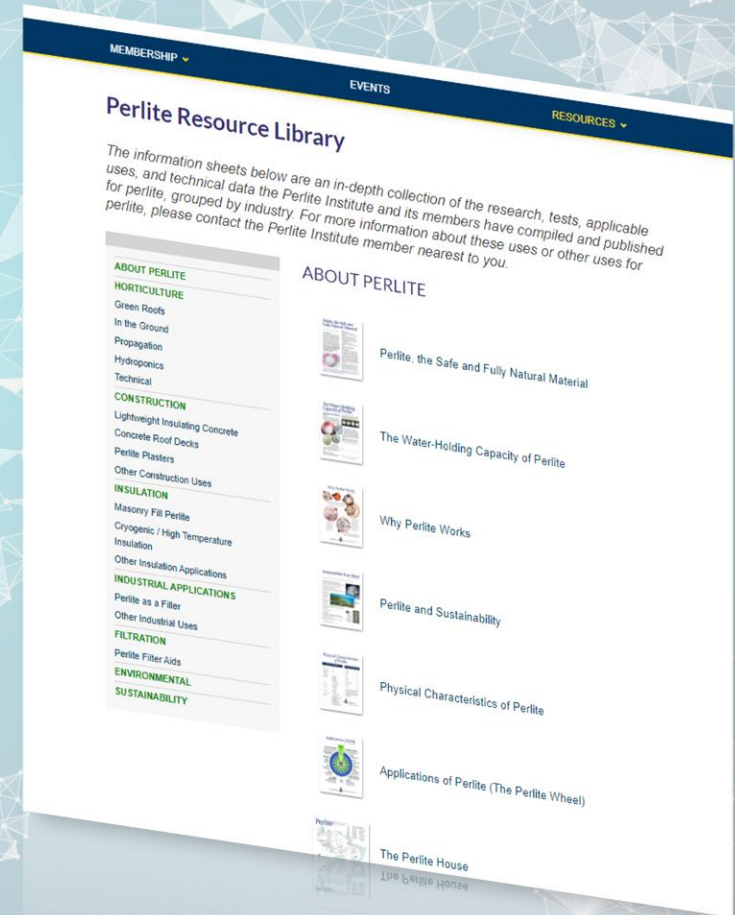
MEMBERSHIP

EVENTS

RESOURCES

Perlite Resource Library

The information sheets below are an in-depth collection of the research, tests, applicable uses, and technical data the Perlite Institute and its members have compiled and published for perlite, grouped by industry. For more information about these uses or other uses for perlite, please contact the Perlite Institute member nearest to you.

ABOUT PERLITE
HORTICULTURE
Green Roofs
In the Ground
Propagation
Hydroponics
Technical
CONSTRUCTION
Lightweight Insulating Concrete
Concrete Roof Decks
Perlite Plasters
Other Construction Uses
INSULATION
Masonry Fill Perlite
Cryogenic / High Temperature Insulation
Other Insulation Applications
INDUSTRIAL APPLICATIONS
Perlite as a Filler
Other Industrial Uses
FILTRATION
Perlite Filter Aids
ENVIRONMENTAL
SUSTAINABILITY

ABOUT PERLITE

Perlite, the Safe and Fully Natural Material

The Water-Holding Capacity of Perlite

Why Perlite Works

Perlite and Sustainability

Physical Characteristics of Perlite

Applications of Perlite (The Perlite Wheel)

The Perlite House